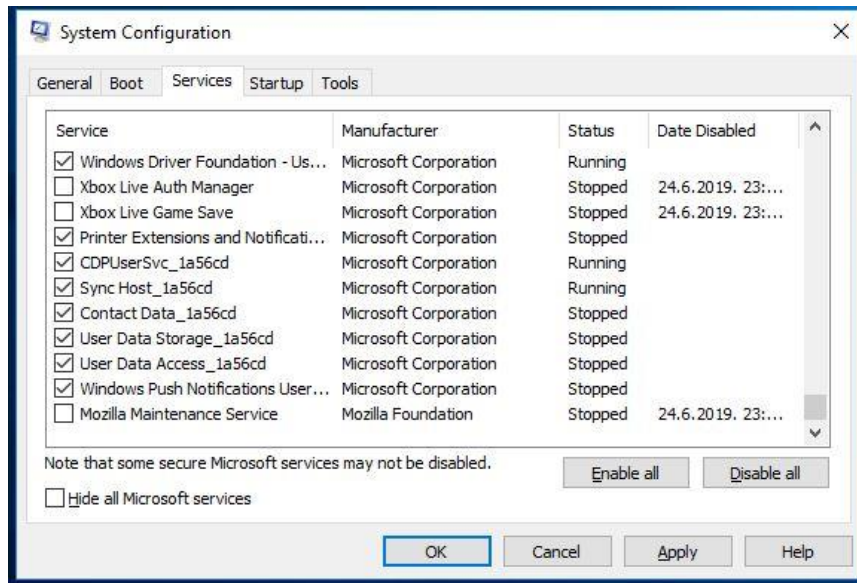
System Configuration

General Boot Services Startup Tools

| Service | Manufacturer | Status | Date Disabled |
|---|---|---|---|
| Windows Driver Foundation - Us... | Microsoft Corporation | Running | |
| Xbox Live Auth Manager | Microsoft Corporation | Stopped | 24.6.2019. 23:... |
| Xbox Live Game Save | Microsoft Corporation | Stopped | 24.6.2019. 23:... |
| Printer Extensions and Notificati... | Microsoft Corporation | Stopped | |
| CDPUserSvc_1a56cd | Microsoft Corporation | Running | |
| Sync Host_1a56cd | Microsoft Corporation | Running | |
| Contact Data_1a56cd | Microsoft Corporation | Stopped | |
| User Data Storage_1a56cd | Microsoft Corporation | Stopped | |
| User Data Access_1a56cd | Microsoft Corporation | Stopped | |
| Windows Push Notifications User... | Microsoft Corporation | Stopped | |
| Mozilla Maintenance Service | Mozilla Foundation | Stopped | 24.6.2019. 23:... |

Note that some secure Microsoft services may not be disabled.

Enable all Disable all

Hide all Microsoft services

OK Cancel Apply Help